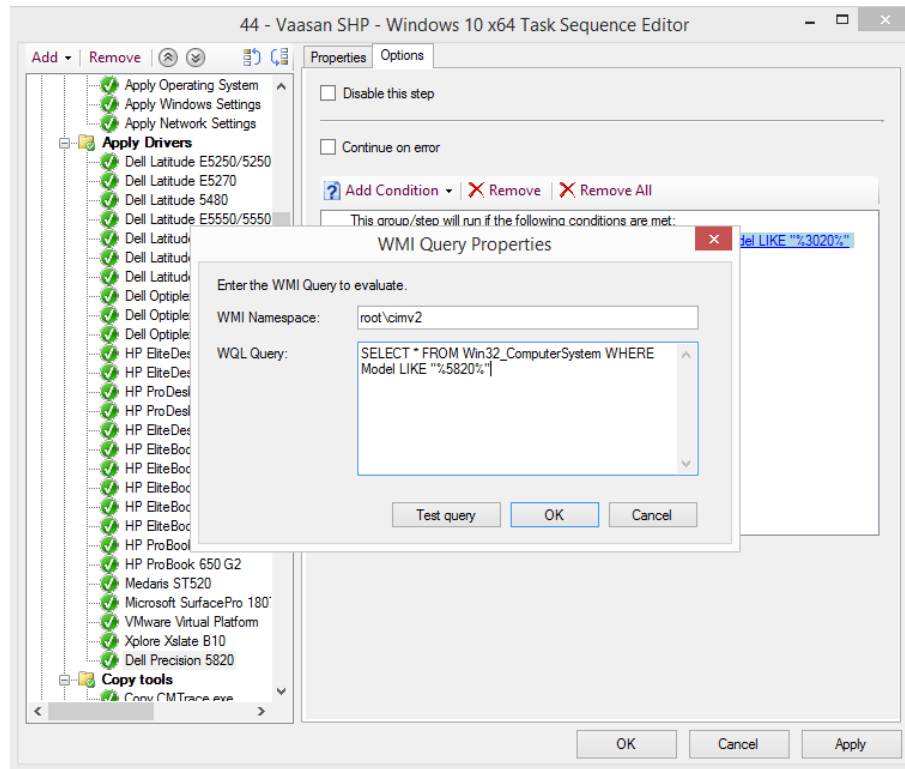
44 - Vaasan SHP - Windows 10 x64 Task Sequence Editor

Add ▾ | Remove

Apply Operating System
Apply Windows Settings
Apply Network Settings
Apply Drivers
Dell Latitude E5250/5250
Dell Latitude E5270
Dell Latitude 5480
Dell Latitude E5550/5550
Dell Latitud
Dell Latitud
Dell Latitud
Dell Optiple
Dell Optiple
Dell Optiple
HP EliteDes
HP EliteDes
HP ProDesl
HP ProDesl
HP EliteDes
HP EliteBoc
HP EliteBoc
HP EliteBoc
HP EliteBoc
HP EliteBoc
HP ProBool
HP ProBook 650 G2
Medaris ST520
Microsoft SurfacePro 180
VMware Virtual Platform
Xplore Xslate B10
Dell Precision 5820
Copy tools
Copy CMTrace.exe

Properties | Options

Disable this step

Continue on error

Add Condition ▾ | Remove | Remove All

This group/step will run if the following conditions are met:
del LIKE "%3020%"

WMI Query Properties

Enter the WMI Query to evaluate.

WMI Namespace: root\cimv2

WQL Query: SELECT * FROM Win32_ComputerSystem WHERE Model LIKE "%5820%"

Test query | OK | Cancel

OK | Cancel | Apply